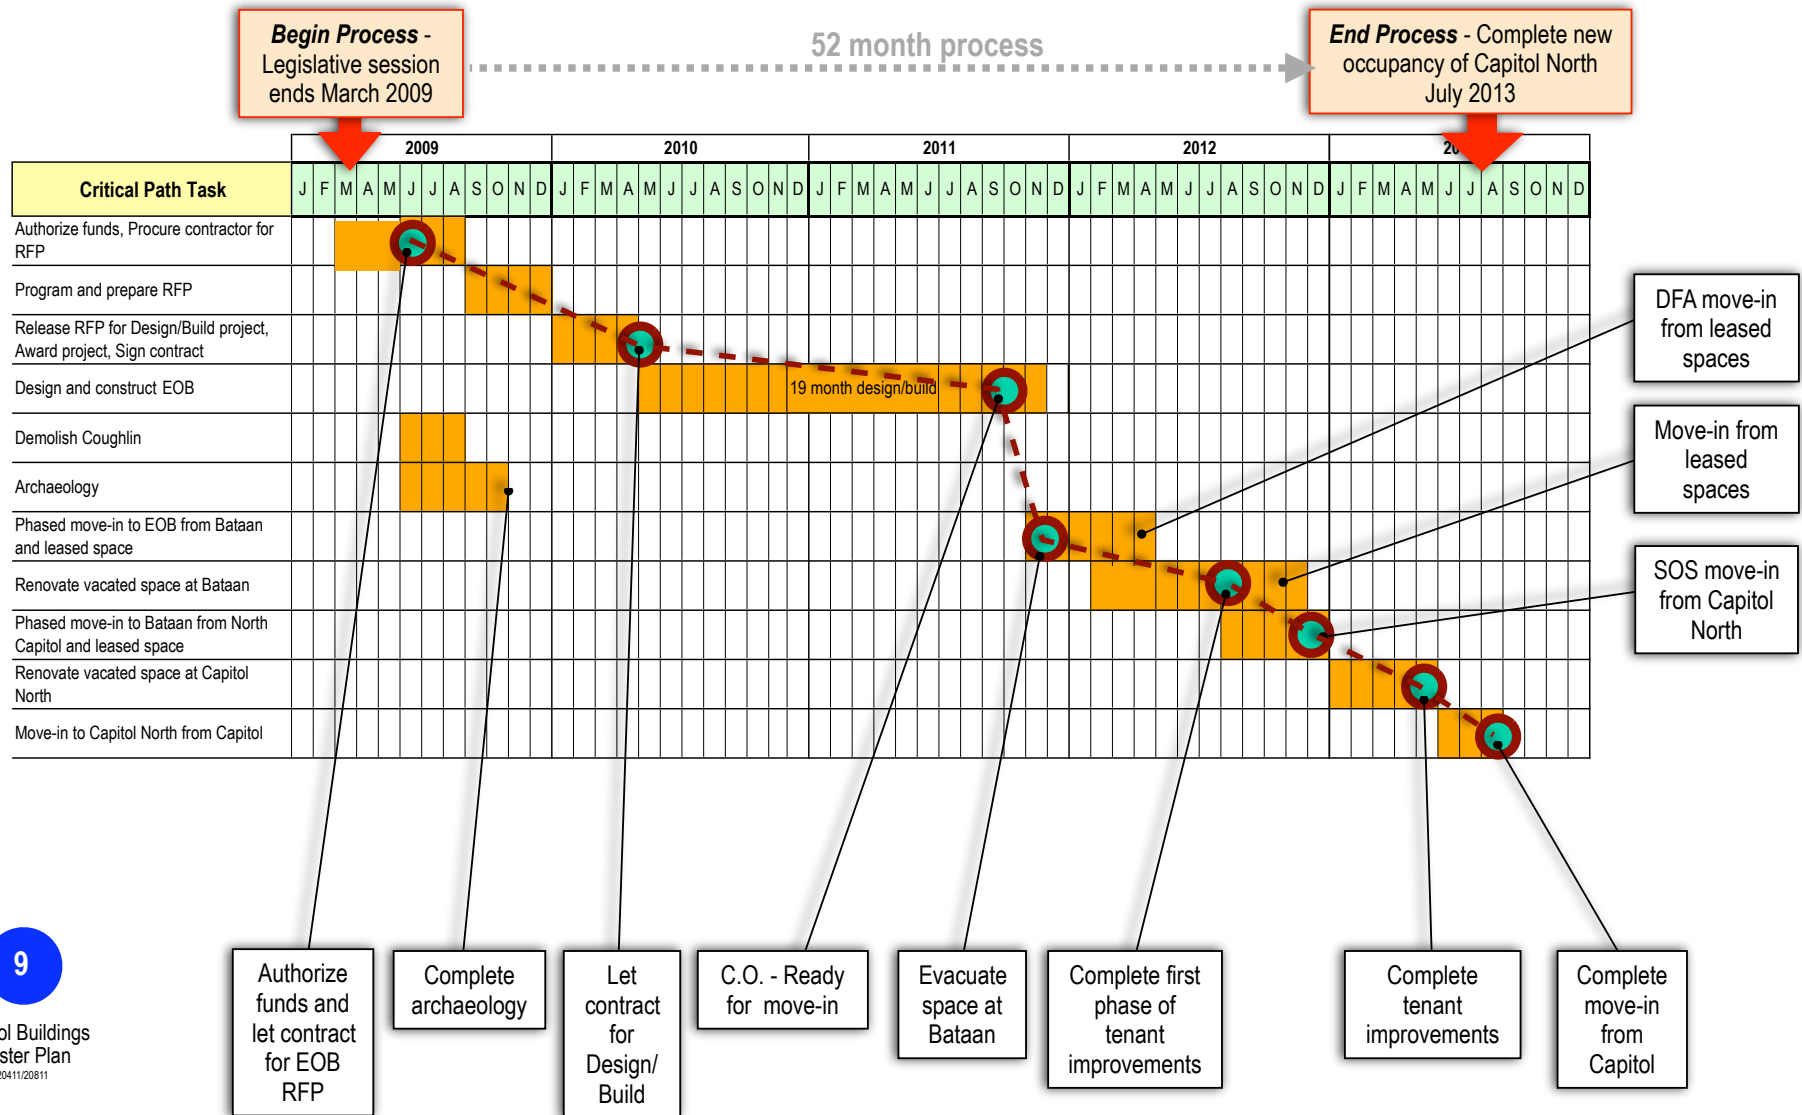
**Begin Process** - Legislative session ends March 2009

52 month process

**End Process** - Complete new occupancy of Capitol North July 2013

| Critical Path Task | 2009 J | F | M | A | M | J | J | A | S | O | N | D | 2010 J | F | M | A | M | J | J | A | S | O | N | D | 2011 J | F | M | A | M | J | J | A | S | O | N | D | 2012 J | F | M | A | M | J | J | A | S | O | N | D | 20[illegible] J | F | M | A | M | J | J | A | S | O | N | D |
|---|---|---|---|---|---|---|---|---|---|---|---|---|---|---|---|---|---|---|---|---|---|---|---|---|---|---|---|---|---|---|---|---|---|---|---|---|---|---|---|---|---|---|---|---|---|---|---|---|---|---|---|---|---|---|---|---|---|---|---|---|
| Authorize funds, Procure contractor for RFP | | | | | | | | | | | | | | | | | | | | | | | | | | | | | | | | | | | | | | | | | | | | | | | | | | | | | | | | | | | | |
| Program and prepare RFP | | | | | | | | | | | | | | | | | | | | | | | | | | | | | | | | | | | | | | | | | | | | | | | | | | | | | | | | | | | | |
| Release RFP for Design/Build project, Award project, Sign contract | | | | | | | | | | | | | | | | | | | | | | | | | | | | | | | | | | | | | | | | | | | | | | | | | | | | | | | | | | | | |
| Design and construct EOB | | | | | | | | | | | | | | | | | | | | | | | 19 month design/build | | | | | | | | | | | | | | | | | | | | | | | | | | | | | | | | | | | | | |
| Demolish Coughlin | | | | | | | | | | | | | | | | | | | | | | | | | | | | | | | | | | | | | | | | | | | | | | | | | | | | | | | | | | | | |
| Archaeology | | | | | | | | | | | | | | | | | | | | | | | | | | | | | | | | | | | | | | | | | | | | | | | | | | | | | | | | | | | | |
| Phased move-in to EOB from Bataan and leased space | | | | | | | | | | | | | | | | | | | | | | | | | | | | | | | | | | | | | | | | | | | | | | | | | | | | | | | | | | | | |
| Renovate vacated space at Bataan | | | | | | | | | | | | | | | | | | | | | | | | | | | | | | | | | | | | | | | | | | | | | | | | | | | | | | | | | | | | |
| Phased move-in to Bataan from North Capitol and leased space | | | | | | | | | | | | | | | | | | | | | | | | | | | | | | | | | | | | | | | | | | | | | | | | | | | | | | | | | | | | |
| Renovate vacated space at Capitol North | | | | | | | | | | | | | | | | | | | | | | | | | | | | | | | | | | | | | | | | | | | | | | | | | | | | | | | | | | | | |
| Move-in to Capitol North from Capitol | | | | | | | | | | | | | | | | | | | | | | | | | | | | | | | | | | | | | | | | | | | | | | | | | | | | | | | | | | | | |

DFA move-in from leased spaces

Move-in from leased spaces

SOS move-in from Capitol North

Authorize funds and let contract for EOB RFP

Complete archaeology

Let contract for Design/ Build

C.O. - Ready for move-in

Evacuate space at Bataan

Complete first phase of tenant improvements

Complete tenant improvements

Complete move-in from Capitol

9

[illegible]l Buildings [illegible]ster Plan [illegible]20411/20811